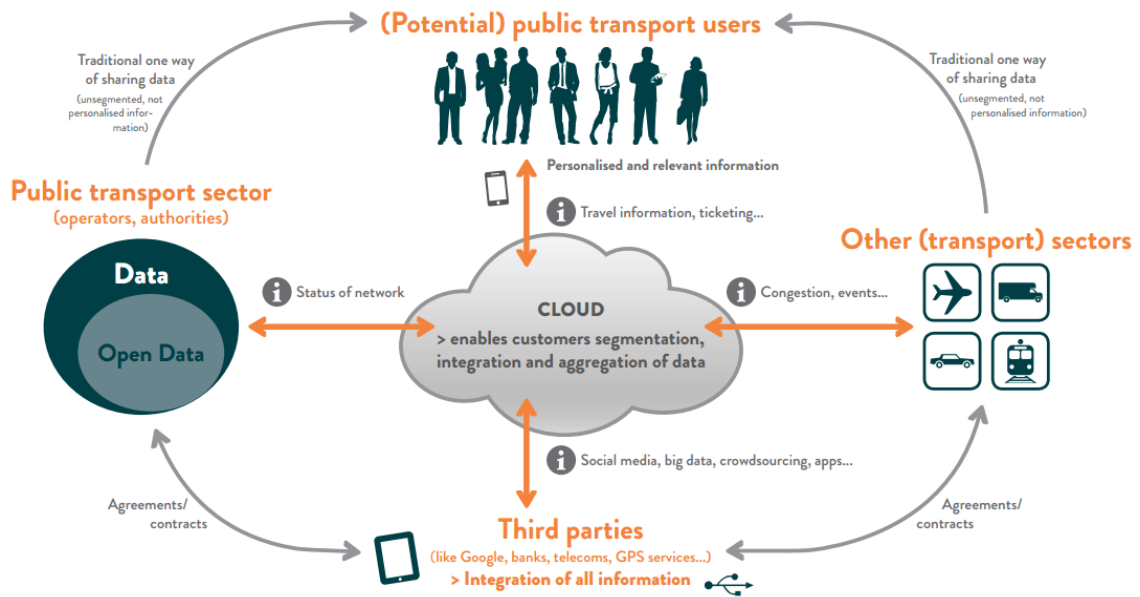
(Potential) public transport users

Traditional one way of sharing data
(unsegmented, not personalised information)

Traditional one way of sharing data
(unsegmented, not personalised information)

Personalised and relevant information

Travel information, ticketing...

Public transport sector
(operators, authorities)

Data

Open Data

Status of network

CLOUD
> enables customers segmentation, integration and aggregation of data

Congestion, events...

Other (transport) sectors

Social media, big data, crowdsourcing, apps...

Agreements/ contracts

Agreements/ contracts

Third parties
(like Google, banks, telecoms, GPS services...)
> Integration of all information